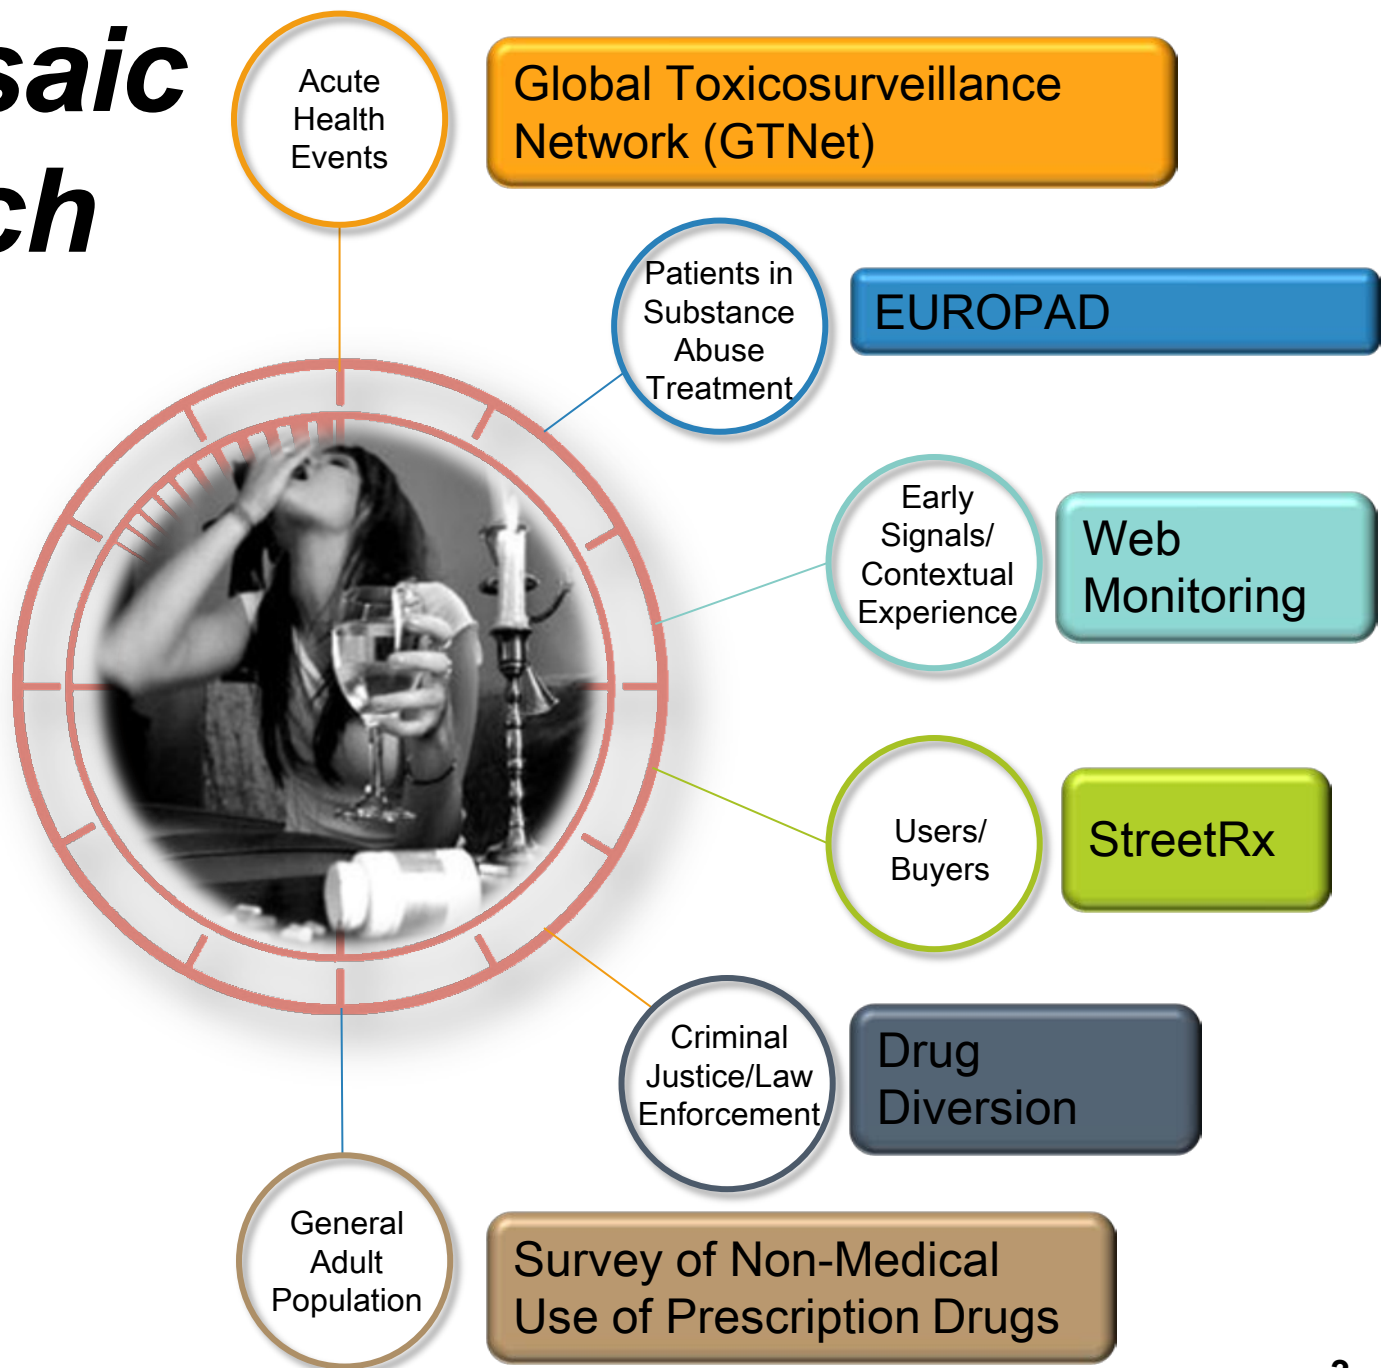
saic
ch

Acute Health Events

Global Toxicosurveillance Network (GTNet)

Patients in Substance Abuse Treatment

EUROPAD

Early Signals/ Contextual Experience

Web Monitoring

Users/ Buyers

StreetRx

Criminal Justice/Law Enforcement

Drug Diversion

General Adult Population

Survey of Non-Medical Use of Prescription Drugs

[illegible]